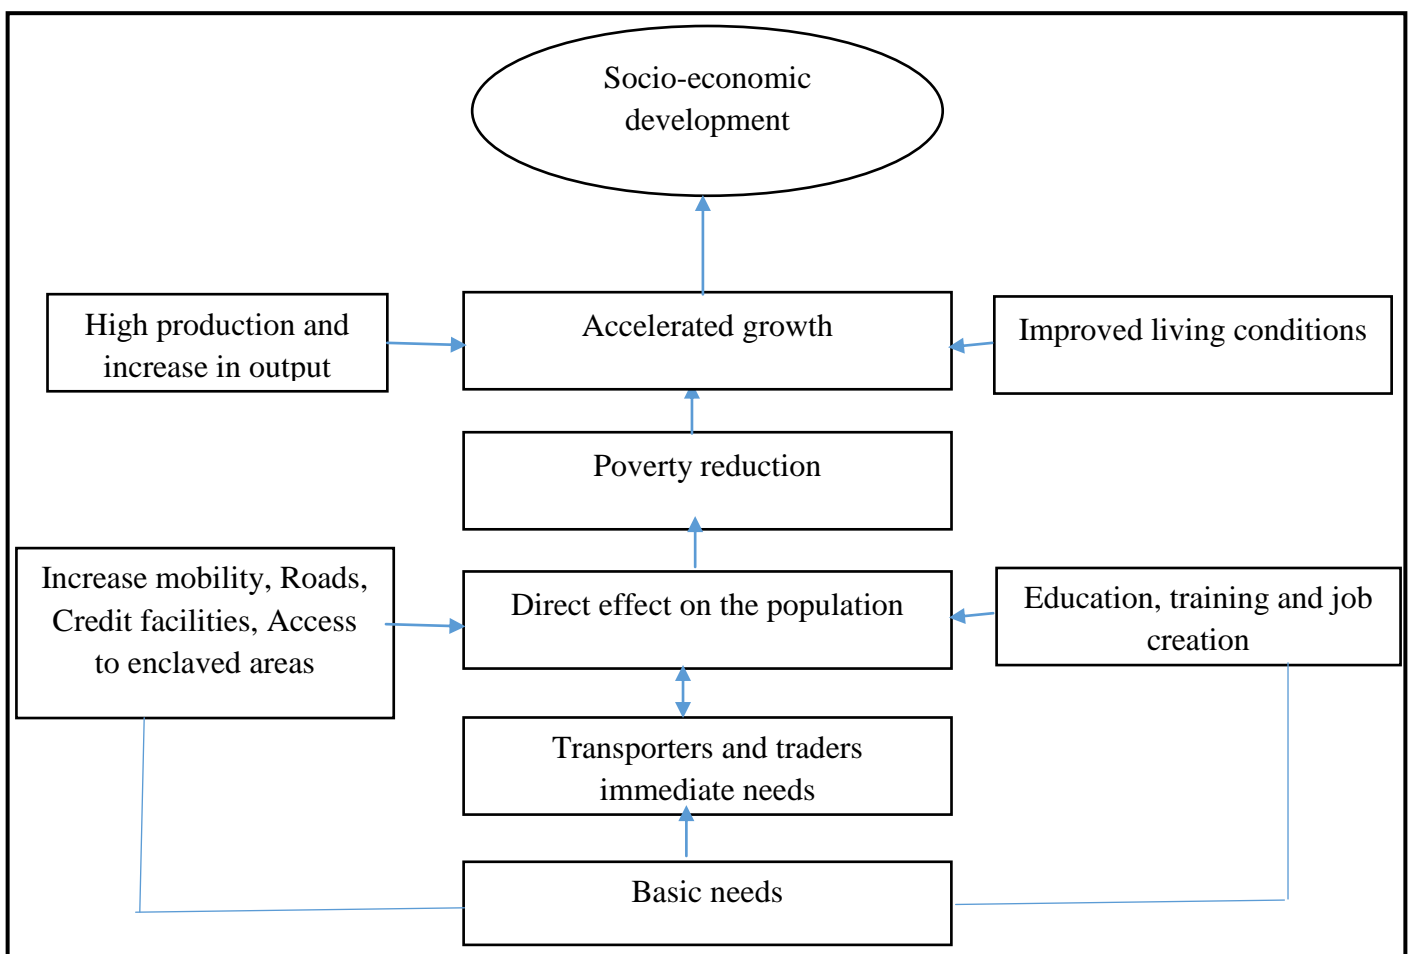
Socio-economic development

High production and increase in output

Accelerated growth

Improved living conditions

Poverty reduction

Increase mobility, Roads, Credit facilities, Access to enclaved areas

Direct effect on the population

Education, training and job creation

Transporters and traders immediate needs

Basic needs